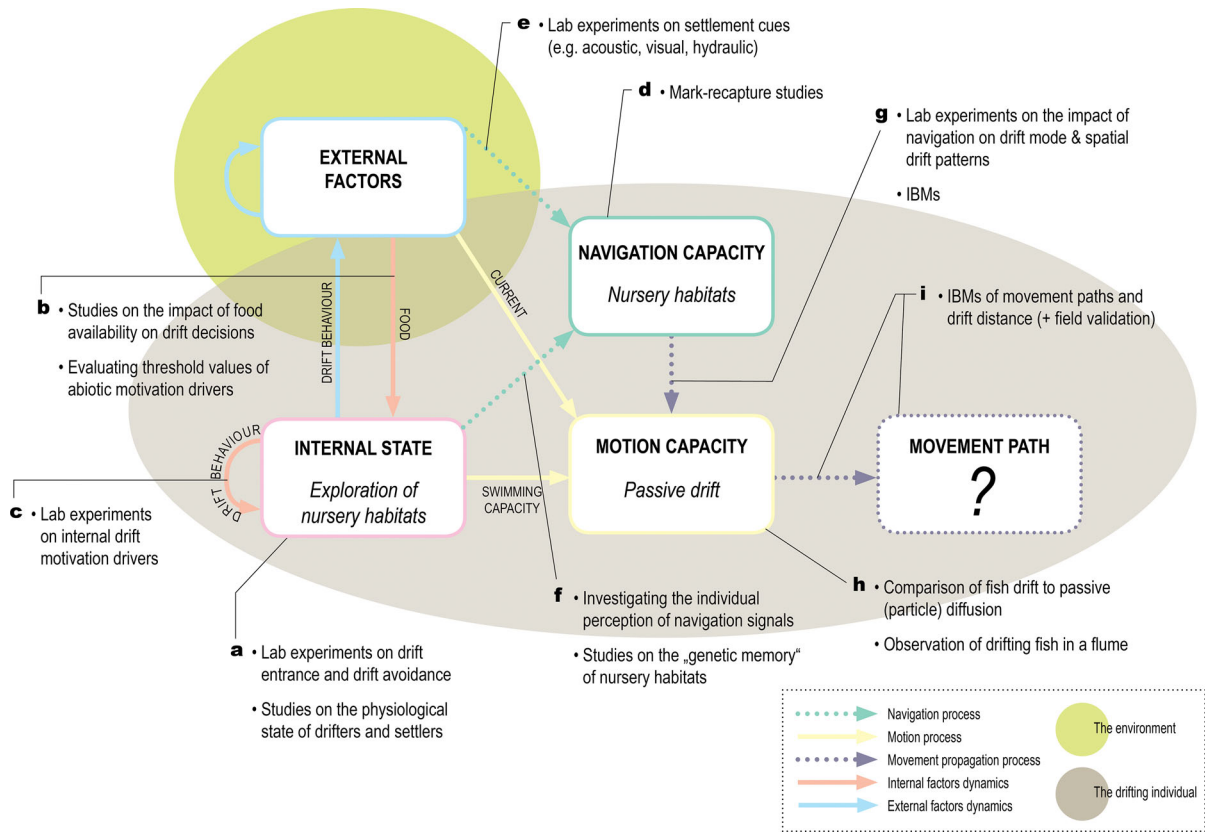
e • Lab experiments on settlement cues (e.g. acoustic, visual, hydraulic)

d • Mark-recapture studies

g • Lab experiments on the impact of navigation on drift mode & spatial drift patterns

• IBMs

EXTERNAL FACTORS

NAVIGATION CAPACITY

Nursery habitats

CURRENT

DRIFT BEHAVIOUR

FOOD

b • Studies on the impact of food availability on drift decisions

• Evaluating threshold values of abiotic motivation drivers

i • IBMs of movement paths and drift distance (+ field validation)

DRIFT BEHAVIOUR

INTERNAL STATE

Exploration of nursery habitats

SWIMMING CAPACITY

MOTION CAPACITY

Passive drift

MOVEMENT PATH

?

c • Lab experiments on internal drift motivation drivers

f • Investigating the individual perception of navigation signals

• Studies on the „genetic memory" of nursery habitats

h • Comparison of fish drift to passive (particle) diffusion

• Observation of drifting fish in a flume

a • Lab experiments on drift entrance and drift avoidance

• Studies on the physiological state of drifters and settlers

Navigation process
Motion process
Movement propagation process
Internal factors dynamics
External factors dynamics

The environment

The drifting individual